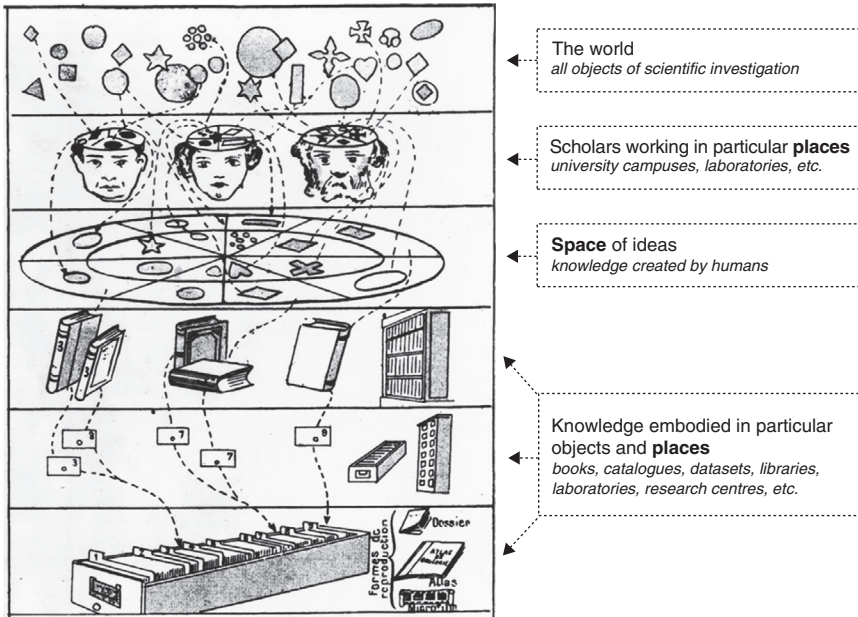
The world
*all objects of scientific investigation*

Scholars working in particular **places**
*university campuses, laboratories, etc.*

**Space** of ideas
*knowledge created by humans*

Knowledge embodied in particular objects and **places**
*books, catalogues, datasets, libraries, laboratories, research centres, etc.*

3

3

8

7

7

9

3

1

Formes de reproduction

Dossier

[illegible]

Atlas

Microfilm